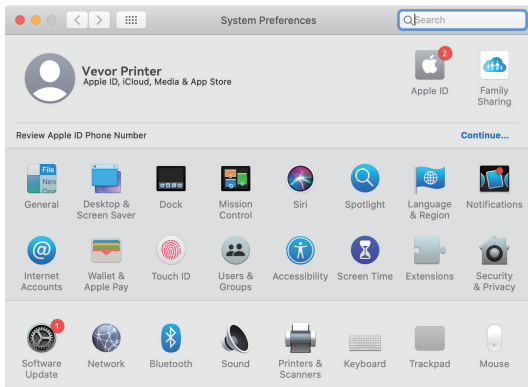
System Preferences

Search

Vevor Printer
Apple ID, iCloud, Media & App Store

2
Apple ID

Family Sharing

Review Apple ID Phone Number

Continue...

File New One

General

Desktop & Screen Saver

Dock

Mission Control

Siri

Spotlight

Language & Region

Notifications

Internet Accounts

Wallet & Apple Pay

Touch ID

Users & Groups

Accessibility

Screen Time

Extensions

Security & Privacy

1
Software Update

Network

Bluetooth

Sound

Printers & Scanners

Keyboard

Trackpad

Mouse